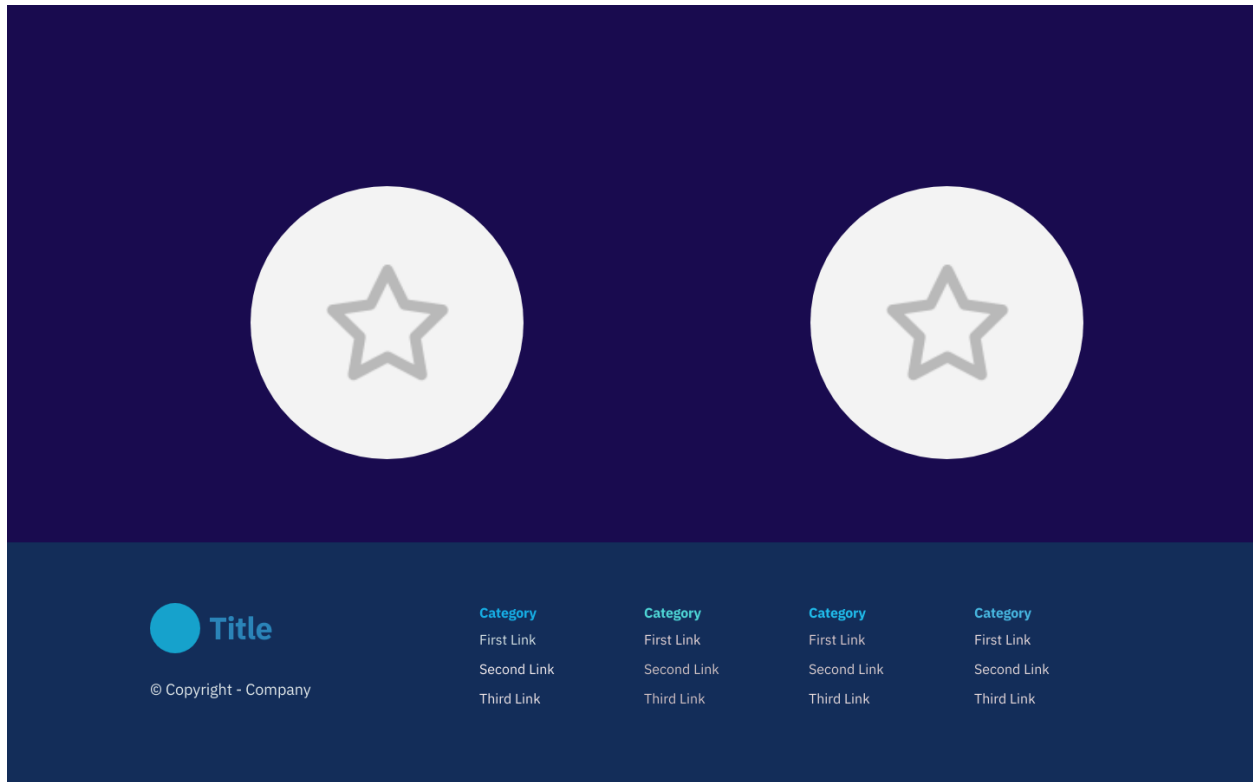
Title

© Copyright - Company

Category
First Link
Second Link
Third Link

Category
First Link
Second Link
Third Link

Category
First Link
Second Link
Third Link

Category
First Link
Second Link
Third Link